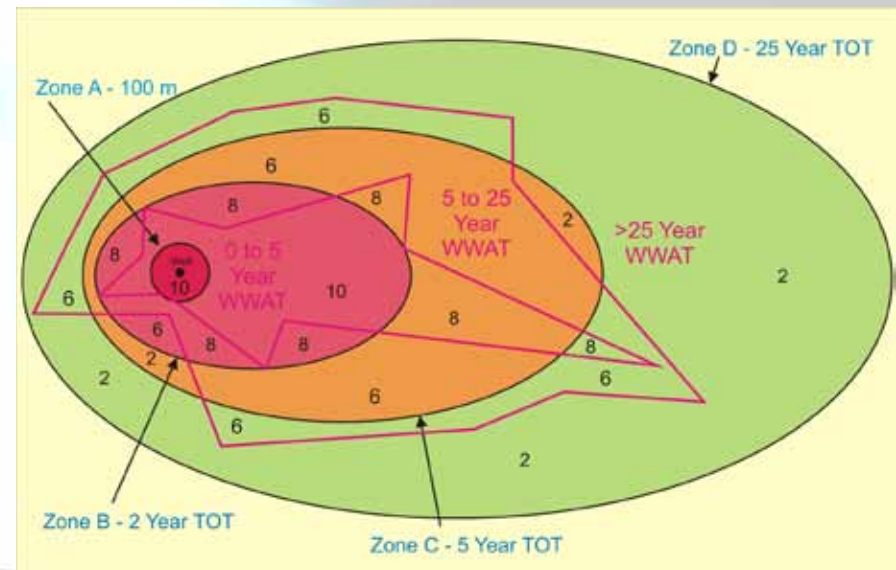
Zone D - 25 Year TOT

Zone A - 100 m

6

6

8

8

5 to 25 Year WWAT

2

>25 Year WWAT

8

Well

10

0 to 5 Year WWAT

10

2

6

8

6

8

8

8

2

6

2

6

6

6

2

Zone B - 2 Year TOT

Zone C - 5 Year TOT